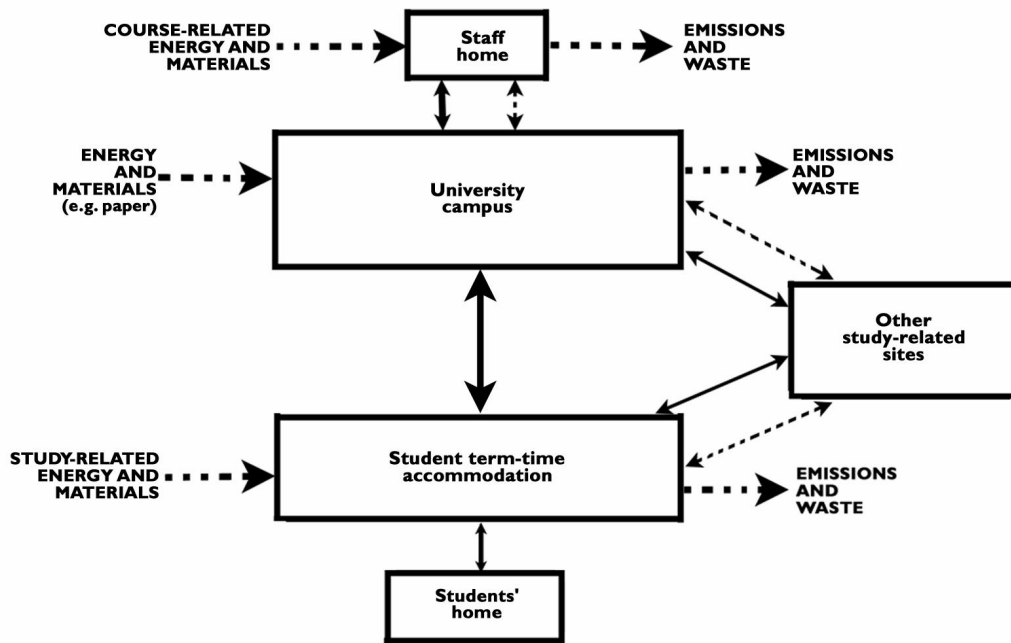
COURSE-RELATED ENERGY AND MATERIALS

Staff home

EMISSIONS AND WASTE

ENERGY AND MATERIALS (e.g. paper)

University campus

EMISSIONS AND WASTE

Other study-related sites

STUDY-RELATED ENERGY AND MATERIALS

Student term-time accommodation

EMISSIONS AND WASTE

Students' home